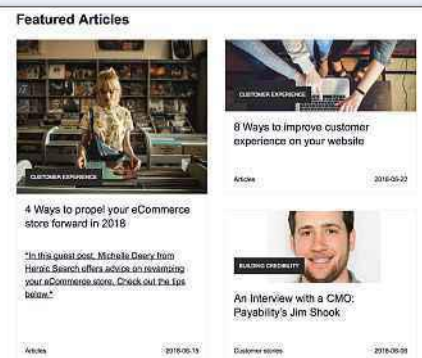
Featured Articles

CUSTOMER EXPERIENCE

4 Ways to propel your eCommerce store forward in 2018

"In this guest post, Michelle Deery from Heroic Search offers advice on revamping your eCommerce store. Check out the tips below."

Articles

2018-06-15

CUSTOMER EXPERIENCE

8 Ways to improve customer experience on your website

Articles

2018-06-22

BUILDING CREDIBILITY

An Interview with a CMO: Payability's Jim Shook

Customer stories

2018-06-08